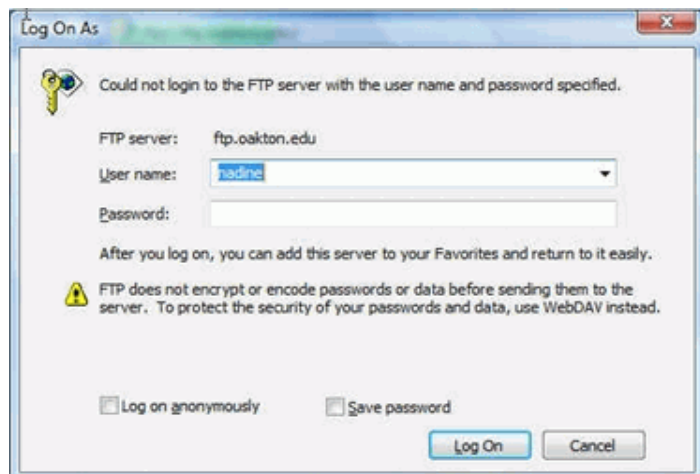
Log On As

Could not login to the FTP server with the user name and password specified.

FTP server: ftp.oakton.edu

User name: nadine

Password:

After you log on, you can add this server to your Favorites and return to it easily.

FTP does not encrypt or encode passwords or data before sending them to the server. To protect the security of your passwords and data, use WebDAV instead.

Log on anonymously

Save password

Log On

Cancel